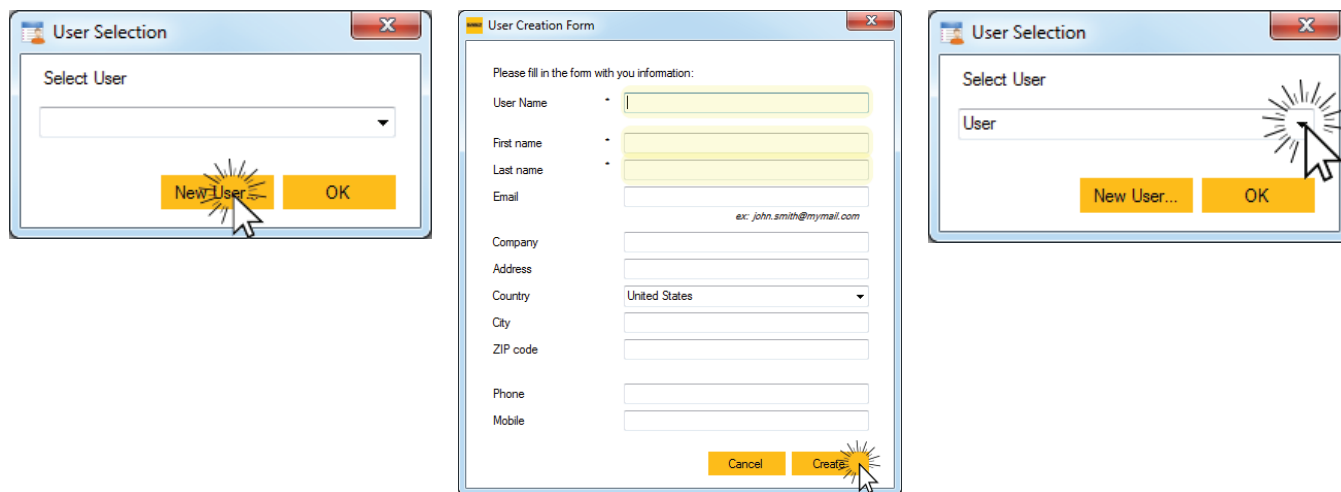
User Selection

Select User

New User...

OK

User Creation Form

Please fill in the form with you information:

User Name *

First name *

Last name *

Email

ex: john.smith@mymail.com

Company

Address

Country United States

City

ZIP code

Phone

Mobile

Cancel

Create

User Selection

Select User

User

New User...

OK